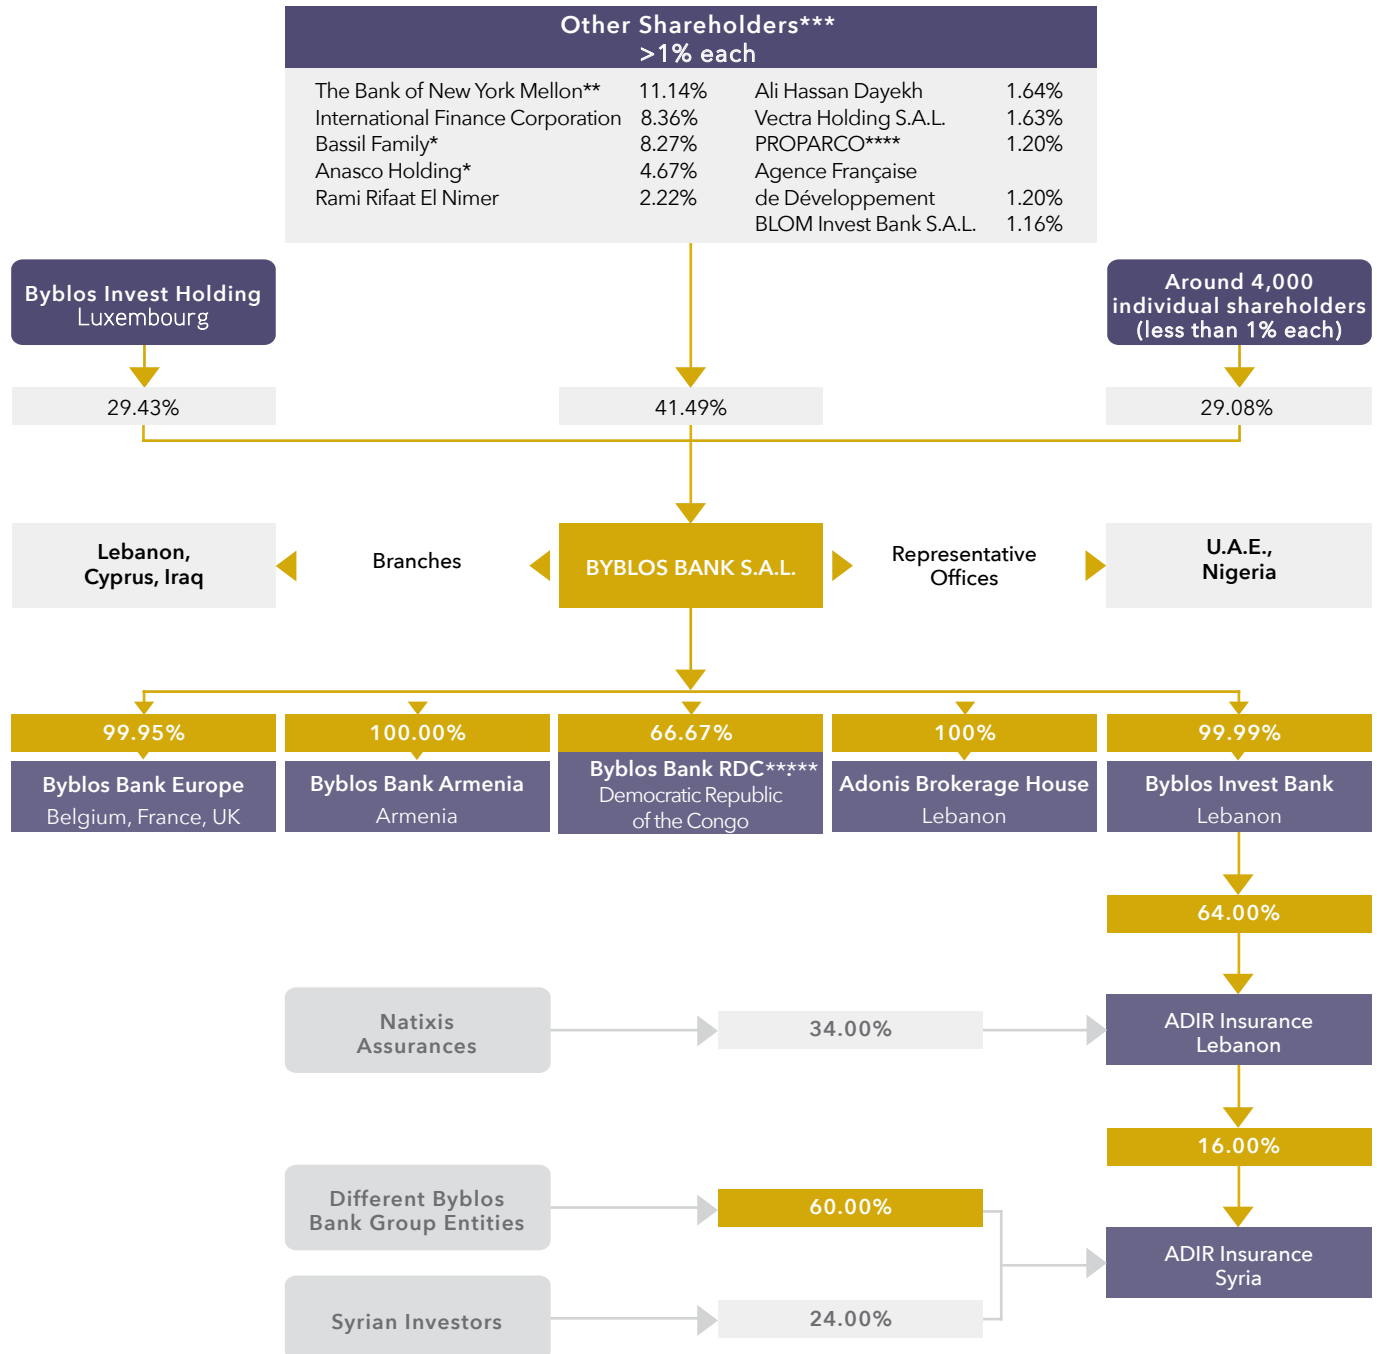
Other Shareholders***
>1% each

| | | | |
|---|---|---|---|
| The Bank of New York Mellon** | 11.14% | Ali Hassan Dayekh | 1.64% |
| International Finance Corporation | 8.36% | Vectra Holding S.A.L. | 1.63% |
| Bassil Family* | 8.27% | PROPARCO**** | 1.20% |
| Anasco Holding* | 4.67% | Agence Française de Développement | 1.20% |
| Rami Rifaat El Nimer | 2.22% | BLOM Invest Bank S.A.L. | 1.16% |

Byblos Invest Holding
Luxembourg

29.43%

41.49%

Around 4,000 individual shareholders (less than 1% each)

29.08%

Lebanon, Cyprus, Iraq

Branches

BYBLOS BANK S.A.L.

Representative Offices

U.A.E., Nigeria

99.95%
Byblos Bank Europe
Belgium, France, UK

100.00%
Byblos Bank Armenia
Armenia

66.67%
Byblos Bank RDC*****
Democratic Republic of the Congo

100%
Adonis Brokerage House
Lebanon

99.99%
Byblos Invest Bank
Lebanon

64.00%

Natixis Assurances

34.00%

ADIR Insurance
Lebanon

16.00%

Different Byblos Bank Group Entities

60.00%

ADIR Insurance
Syria

Syrian Investors

24.00%